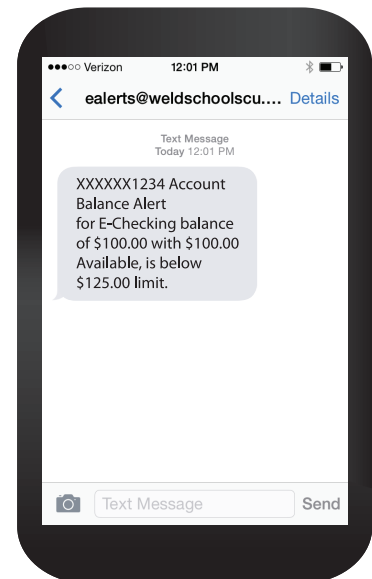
●●●○○ Verizon
12:01 PM

ealerts@weldschoolscu....
Details

Text Message
Today 12:01 PM

XXXXXX1234 Account Balance Alert for E-Checking balance of $100.00 with $100.00 Available, is below $125.00 limit.

Text Message
Send